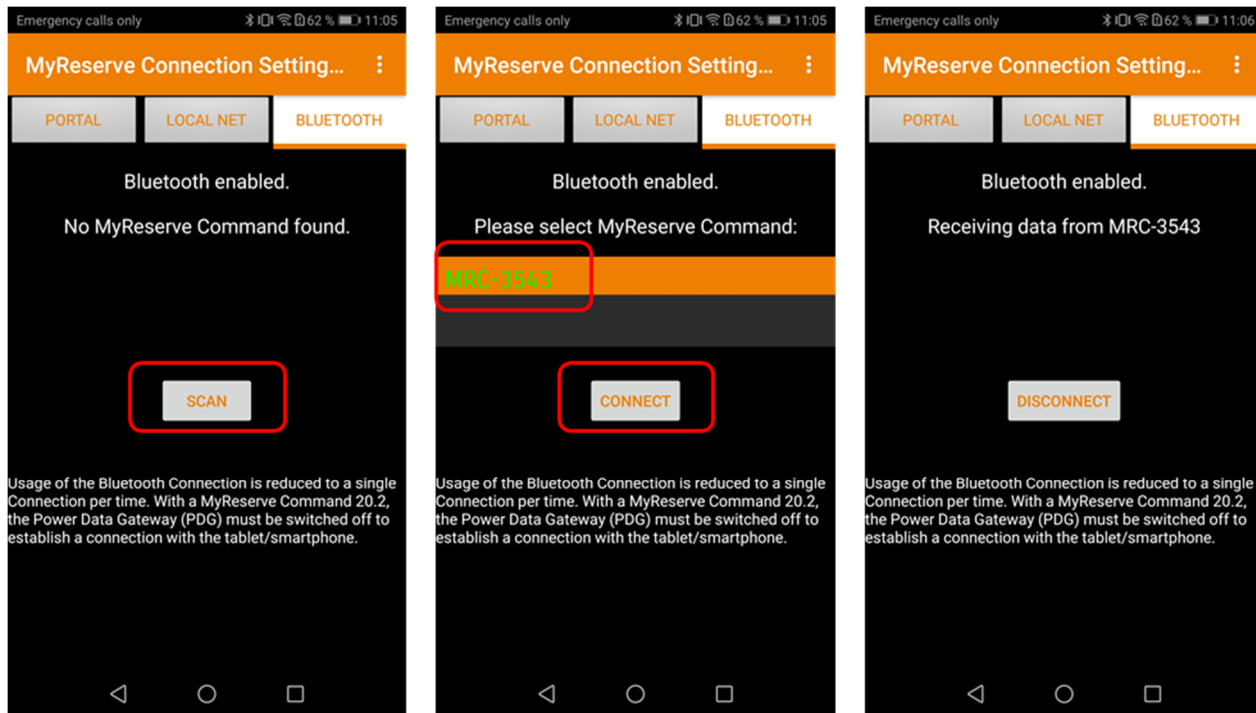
Emergency calls only 62 % 11:05

MyReserve Connection Setting...

PORTAL LOCAL NET BLUETOOTH

Bluetooth enabled.

No MyReserve Command found.

SCAN

Usage of the Bluetooth Connection is reduced to a single Connection per time. With a MyReserve Command 20.2, the Power Data Gateway (PDG) must be switched off to establish a connection with the tablet/smartphone.

Emergency calls only 62 % 11:05

MyReserve Connection Setting...

PORTAL LOCAL NET BLUETOOTH

Bluetooth enabled.

Please select MyReserve Command:

MRC-3543

CONNECT

Usage of the Bluetooth Connection is reduced to a single Connection per time. With a MyReserve Command 20.2, the Power Data Gateway (PDG) must be switched off to establish a connection with the tablet/smartphone.

Emergency calls only 62 % 11:06

MyReserve Connection Setting...

PORTAL LOCAL NET BLUETOOTH

Bluetooth enabled.

Receiving data from MRC-3543

DISCONNECT

Usage of the Bluetooth Connection is reduced to a single Connection per time. With a MyReserve Command 20.2, the Power Data Gateway (PDG) must be switched off to establish a connection with the tablet/smartphone.